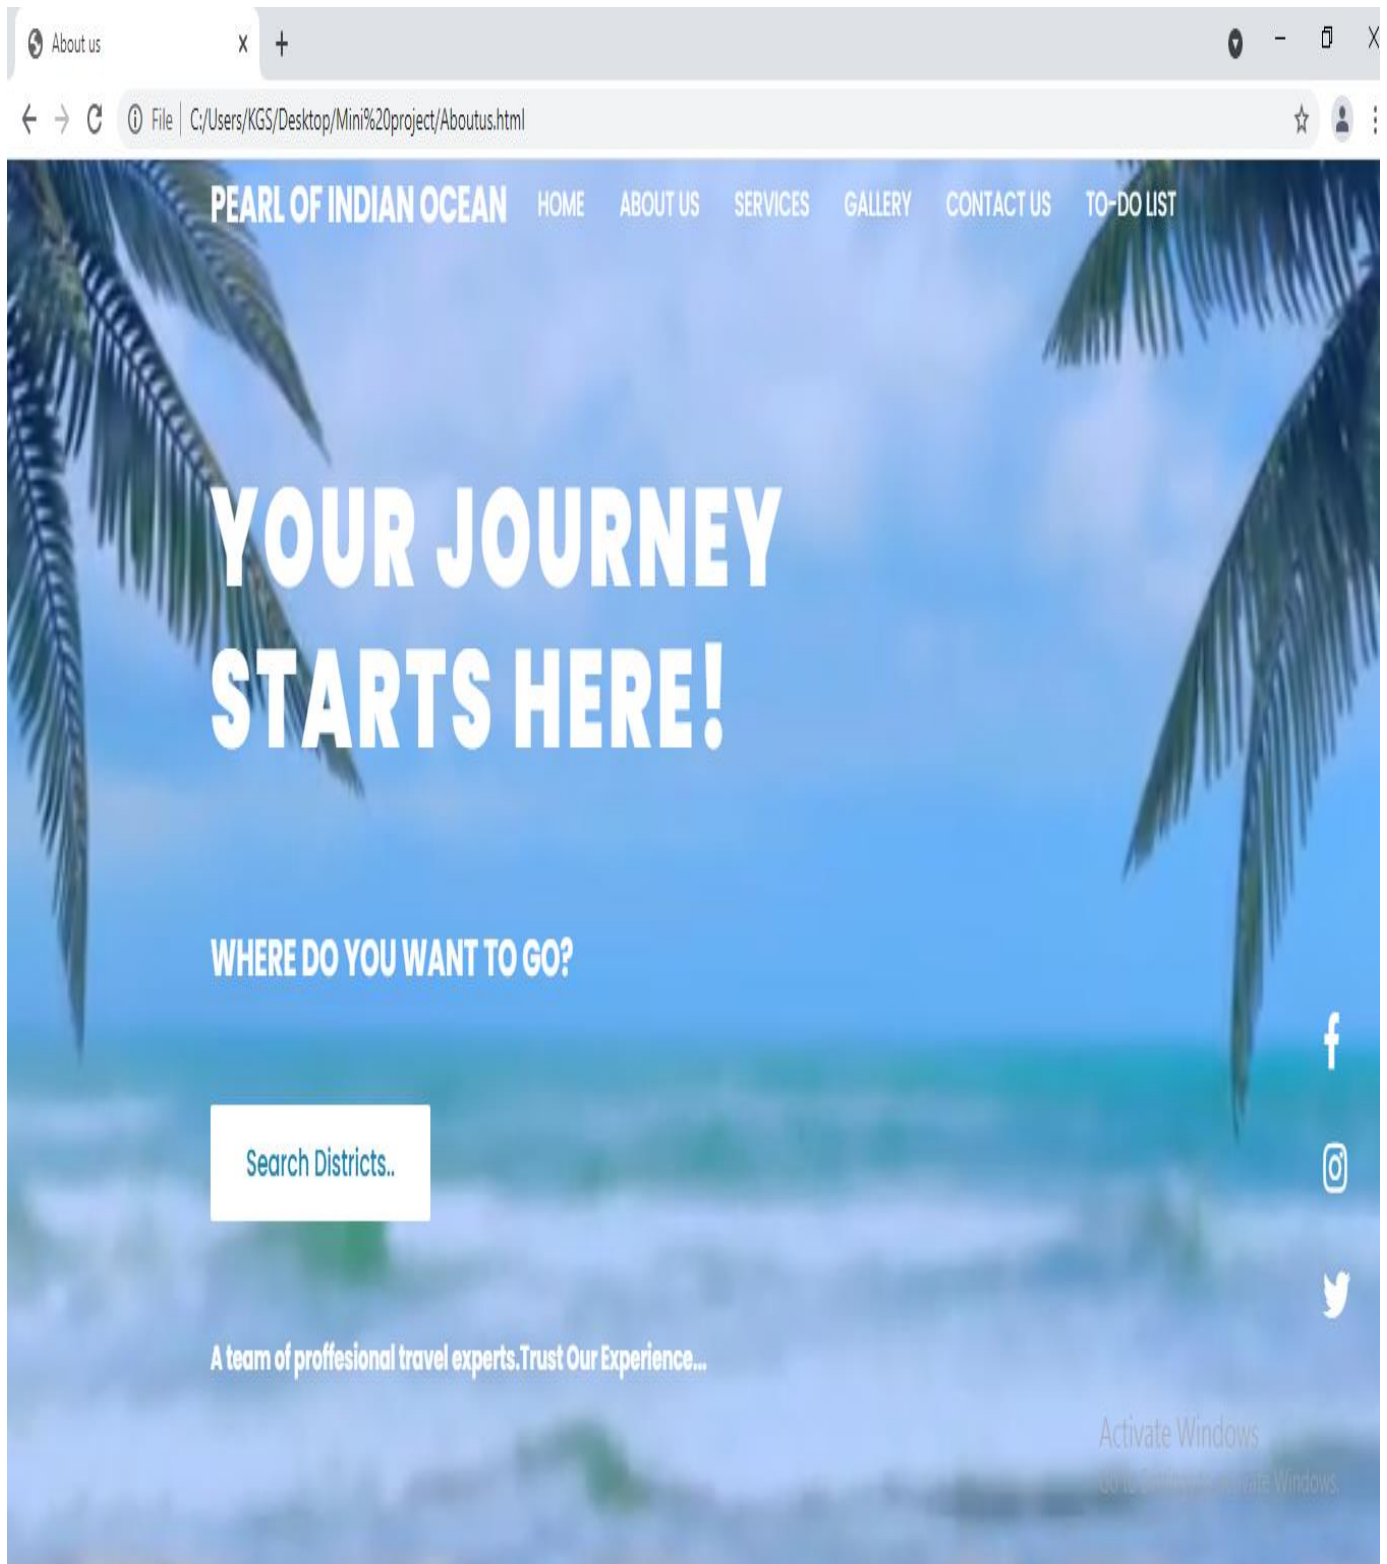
About us

File | C:/Users/KGS/Desktop/Mini%20project/Aboutus.html

PEARL OF INDIAN OCEAN HOME ABOUT US SERVICES GALLERY CONTACT US TO-DO LIST

YOUR JOURNEY STARTS HERE!

WHERE DO YOU WANT TO GO?

Search Districts..

A team of proffesional travel experts.Trust Our Experience...

Activate Windows
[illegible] Windows.